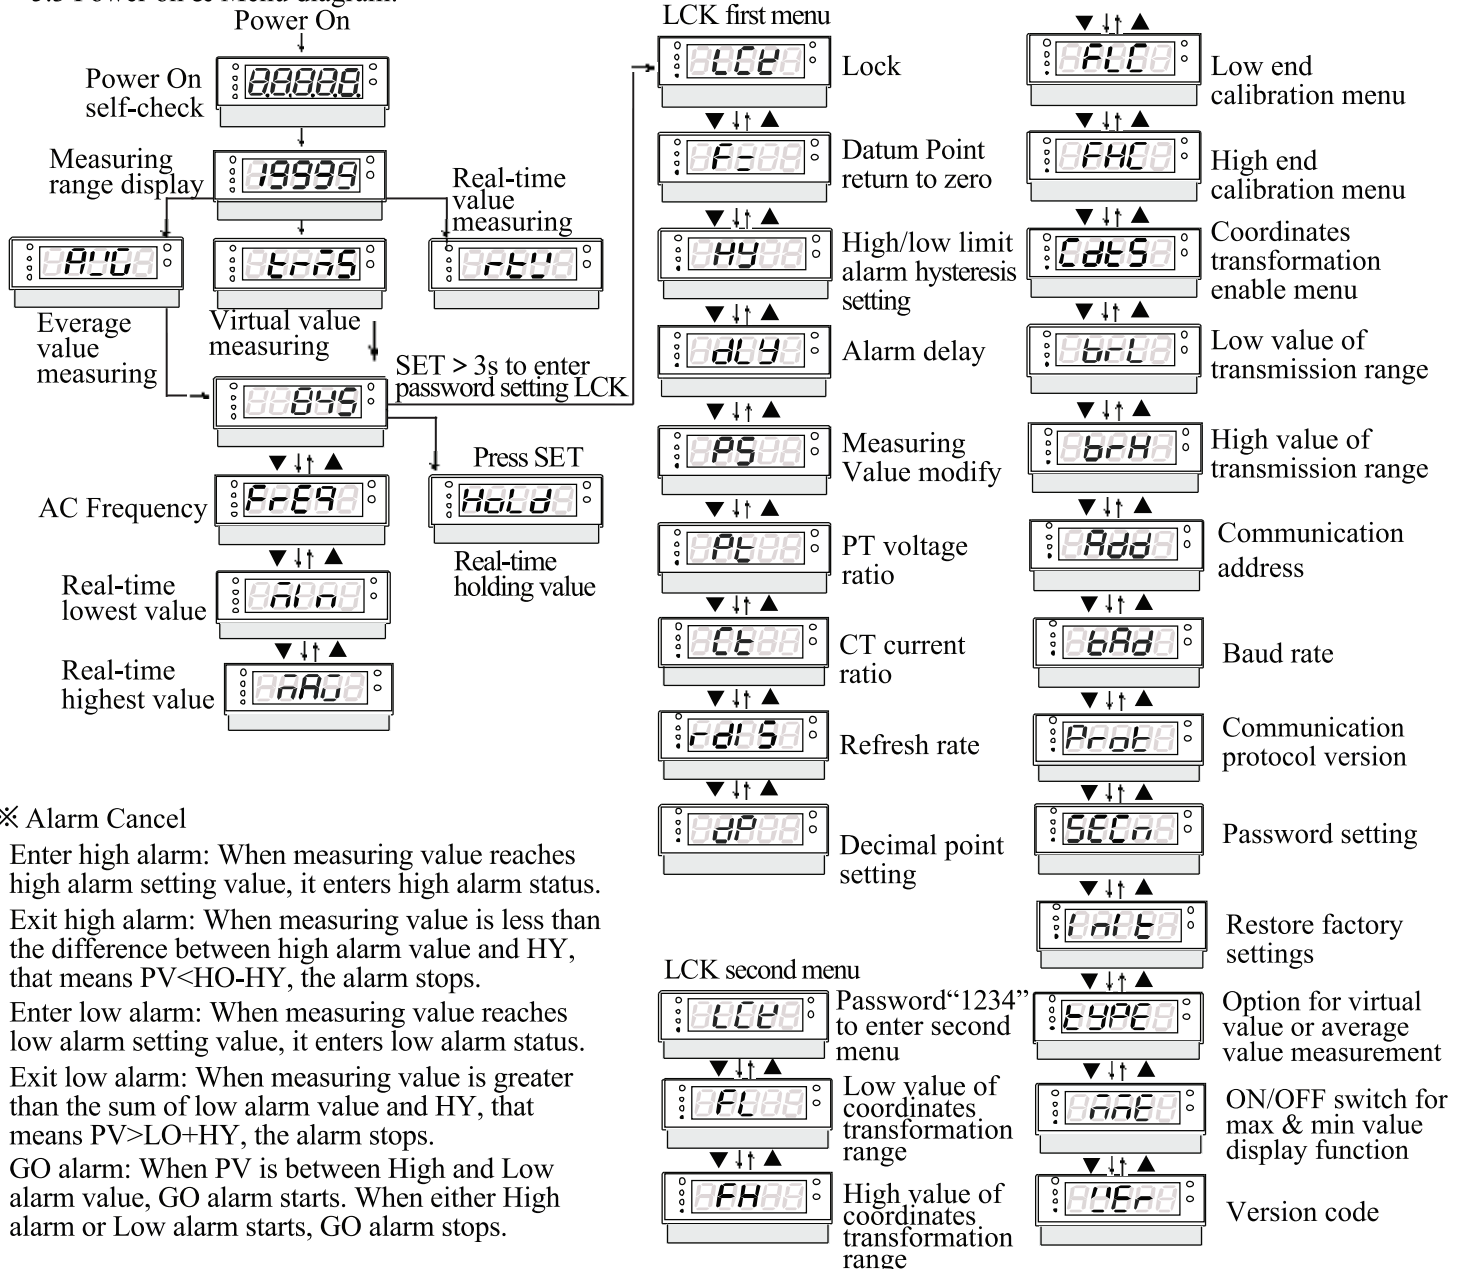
Power On

Power On self-check

8.8.8.8.8.

Measuring range display

19999

Real-time value measuring

AVG

trnS

rtV

Everage value measuring

Virtual value measuring

SET > 3s to enter password setting LCK

SYS

Press SET

AC Frequency

FrEQ

HoLd

Real-time holding value

Real-time lowest value

nln

Real-time highest value

nAG

※ Alarm Cancel

Enter high alarm: When measuring value reaches high alarm setting value, it enters high alarm status.

Exit high alarm: When measuring value is less than the difference between high alarm value and HY, that means PV<HO-HY, the alarm stops.

Enter low alarm: When measuring value reaches low alarm setting value, it enters low alarm status.

Exit low alarm: When measuring value is greater than the sum of low alarm value and HY, that means PV>LO+HY, the alarm stops.

GO alarm: When PV is between High and Low alarm value, GO alarm starts. When either High alarm or Low alarm starts, GO alarm stops.

LCK first menu

LCK

Lock

F=

Datum Point return to zero

HY

High/low limit alarm hysteresis setting

dLY

Alarm delay

PS

Measuring Value modify

Pt

PT voltage ratio

Ct

CT current ratio

rdIS

Refresh rate

dP

Decimal point setting

LCK second menu

LCK

Password“1234” to enter second menu

FL

Low value of coordinates transformation range

FH

High value of coordinates transformation range

FLC

Low end calibration menu

FHC

High end calibration menu

CdtS

Coordinates transformation enable menu

brL

Low value of transmission range

brH

High value of transmission range

Add

Communication address

bAd

Baud rate

Prot

Communication protocol version

SECn

Password setting

InIt

Restore factory settings

tYPE

Option for virtual value or average value measurement

nnE

ON/OFF switch for max & min value display function

VEr

Version code